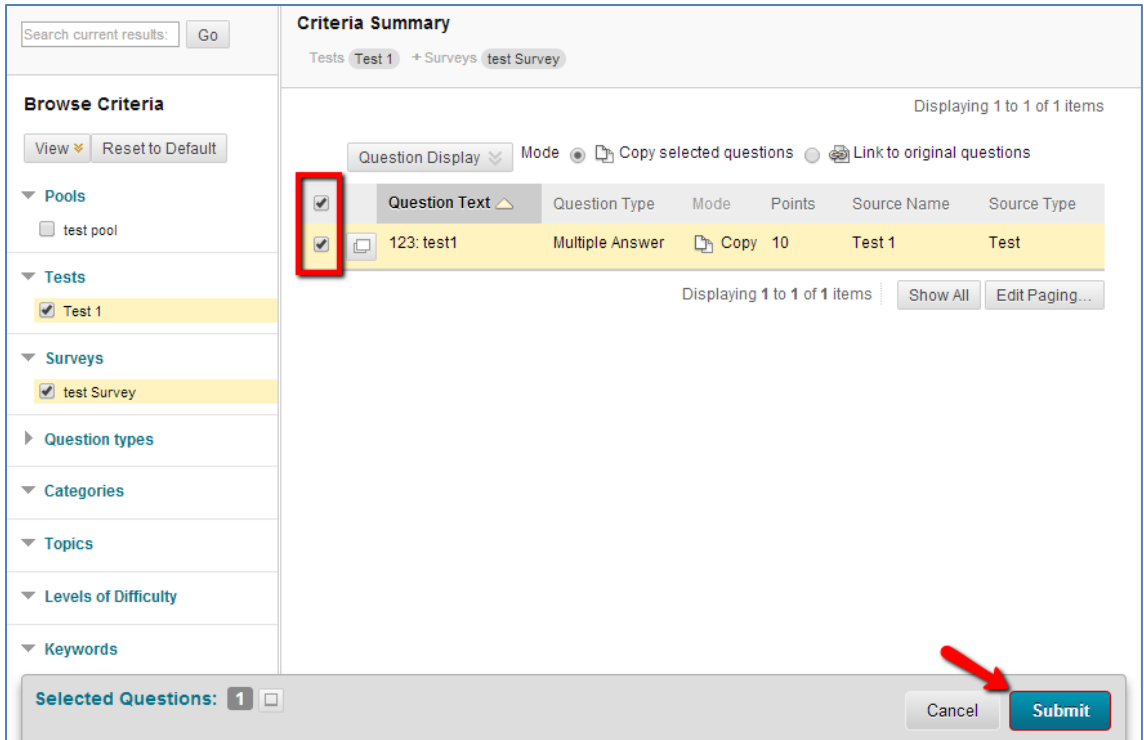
Search current results: Go

Browse Criteria

View Reset to Default

Pools
test pool

Tests
Test 1

Surveys
test Survey

Question types

Categories

Topics

Levels of Difficulty

Keywords

Criteria Summary

Tests Test 1 + Surveys test Survey

Displaying 1 to 1 of 1 items

Question Display Mode Copy selected questions Link to original questions

| | | Question Text | Question Type | Mode | Points | Source Name | Source Type |
|---|---|---|---|---|---|---|---|
| | | 123: test1 | Multiple Answer | Copy | 10 | Test 1 | Test |

Displaying 1 to 1 of 1 items Show All Edit Paging...

Selected Questions: 1

Cancel Submit